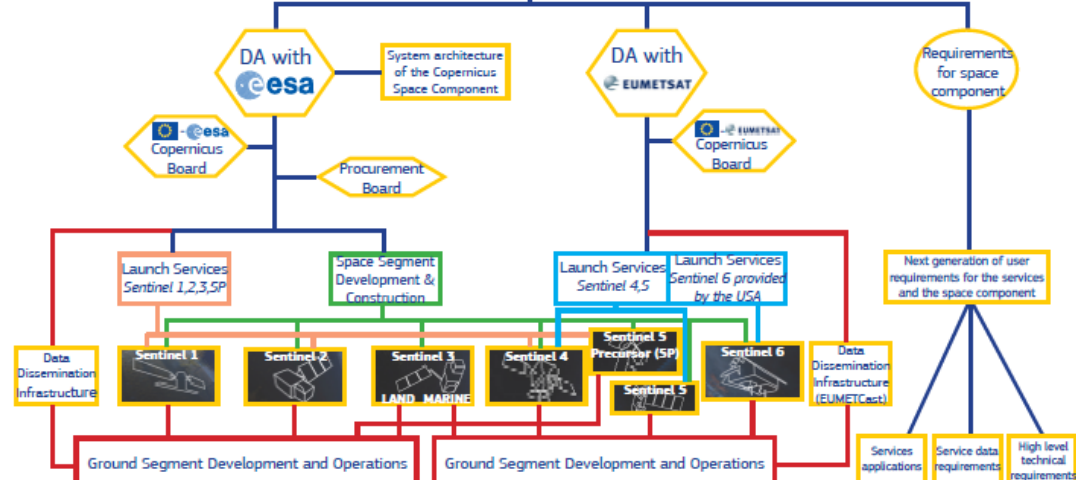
DA with esa

System architecture of the Copernicus Space Component

DA with EUMETSAT

Requirements for space component

esa Copernicus Board

EUMETSAT Copernicus Board

Procurement Board

Launch Services Sentinel 1,2,3,5P

Space Segment Development & Construction

Launch Services Sentinel 4,5

Launch Services Sentinel 6 provided by the USA

Next generation of user requirements for the services and the space component

Data Dissemination Infrastructure

Sentinel 1

Sentinel 2

Sentinel 3

LAND MARINE

Sentinel 4

Sentinel 5 Precursor (5P)

Sentinel 5

Sentinel 6

Data Dissemination Infrastructure (EUMETCast)

Ground Segment Development and Operations

Ground Segment Development and Operations

Services applications

Service data requirements

High level technical requirements